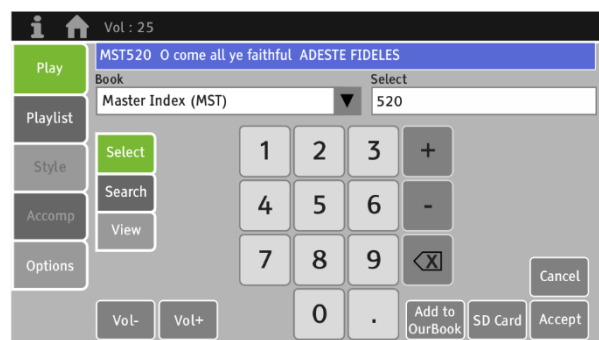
Vol : 25

MST520 O come all ye faithful ADESTE FIDELES

Play

Book
Master Index (MST)

Select
520

Playlist

Style

Accomp

Options

Select

Search

View

1 2 3 +

4 5 6 -

7 8 9

0 .

Cancel

Vol-

Vol+

Add to OurBook

SD Card

Accept